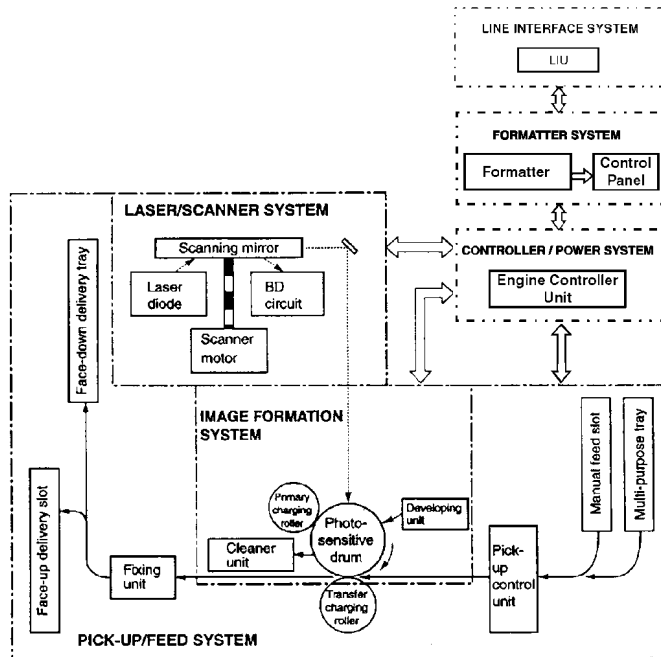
LINE INTERFACE SYSTEM

LIU

FORMATTER SYSTEM

Formatter

Control Panel

LASER/SCANNER SYSTEM

Scanning mirror

Laser diode

BD circuit

Scanner motor

CONTROLLER / POWER SYSTEM

Engine Controller Unit

Face-down delivery tray

IMAGE FORMATION SYSTEM

Manual feed slot

Multi-purpose tray

Face-up delivery slot

Primary charging roller

Photo-sensitive drum

Developing unit

Cleaner unit

Fixing unit

Transfer charging roller

Pick-up control unit

PICK-UP/FEED SYSTEM